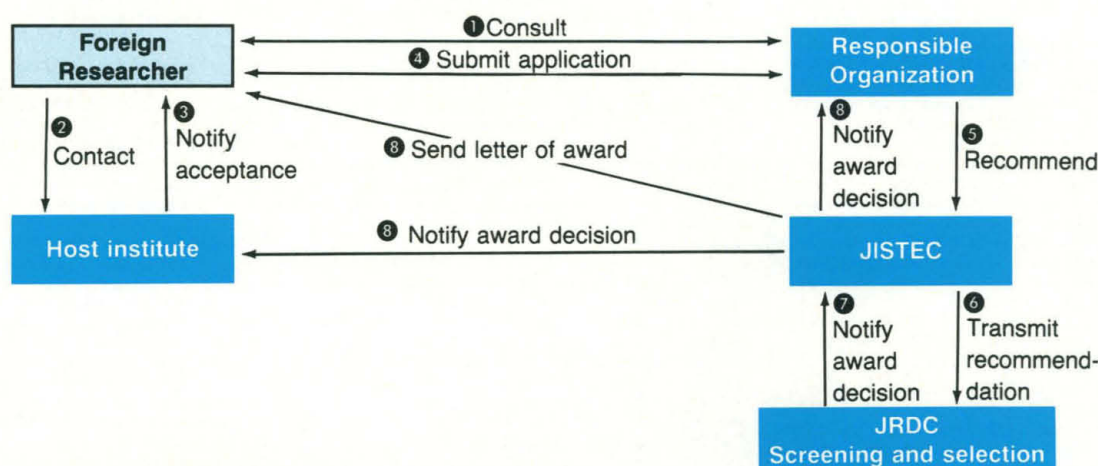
Foreign Researcher

❶ Consult

❹ Submit application

Responsible Organization

❷ Contact

❸ Notify acceptance

❽ Send letter of award

❽ Notify award decision

❺ Recommend

Host institute

❽ Notify award decision

JISTEC

❼ Notify award decision

❻ Transmit recommendation

JRDC Screening and selection